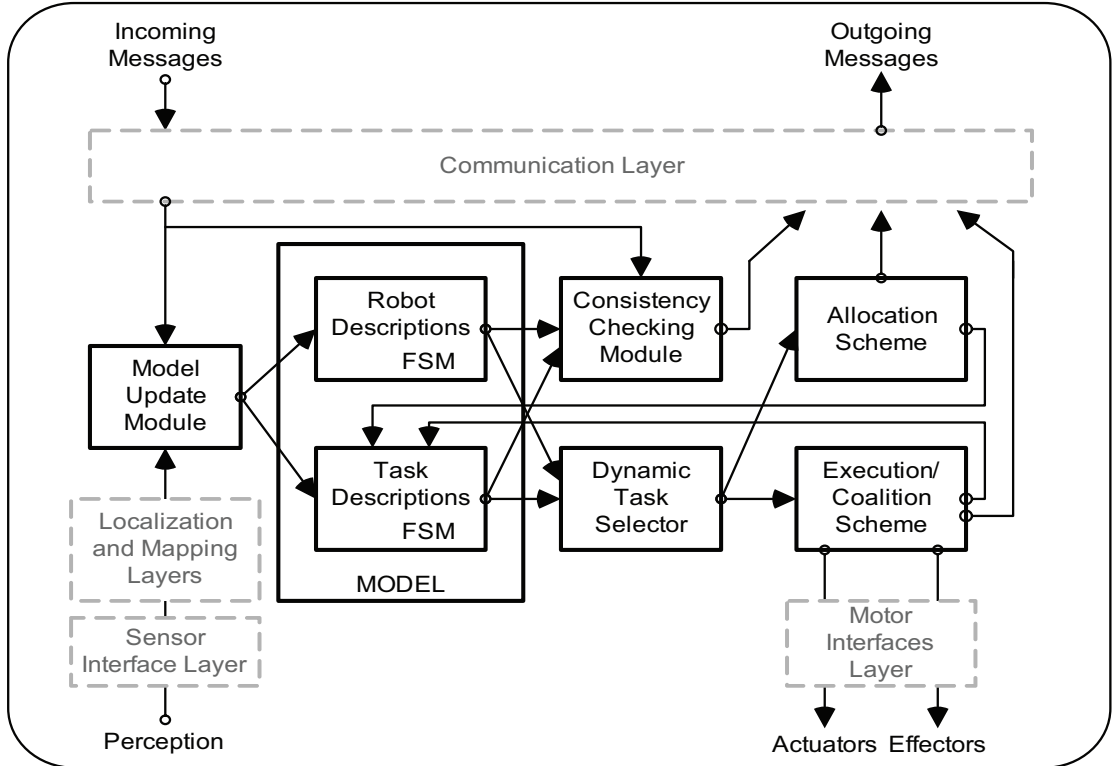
Incoming Messages

Outgoing Messages

Communication Layer

Model Update Module

Robot Descriptions FSM

Task Descriptions FSM

MODEL

Consistency Checking Module

Dynamic Task Selector

Allocation Scheme

Execution/ Coalition Scheme

Localization and Mapping Layers

Sensor Interface Layer

Perception

Motor Interfaces Layer

Actuators Effectors